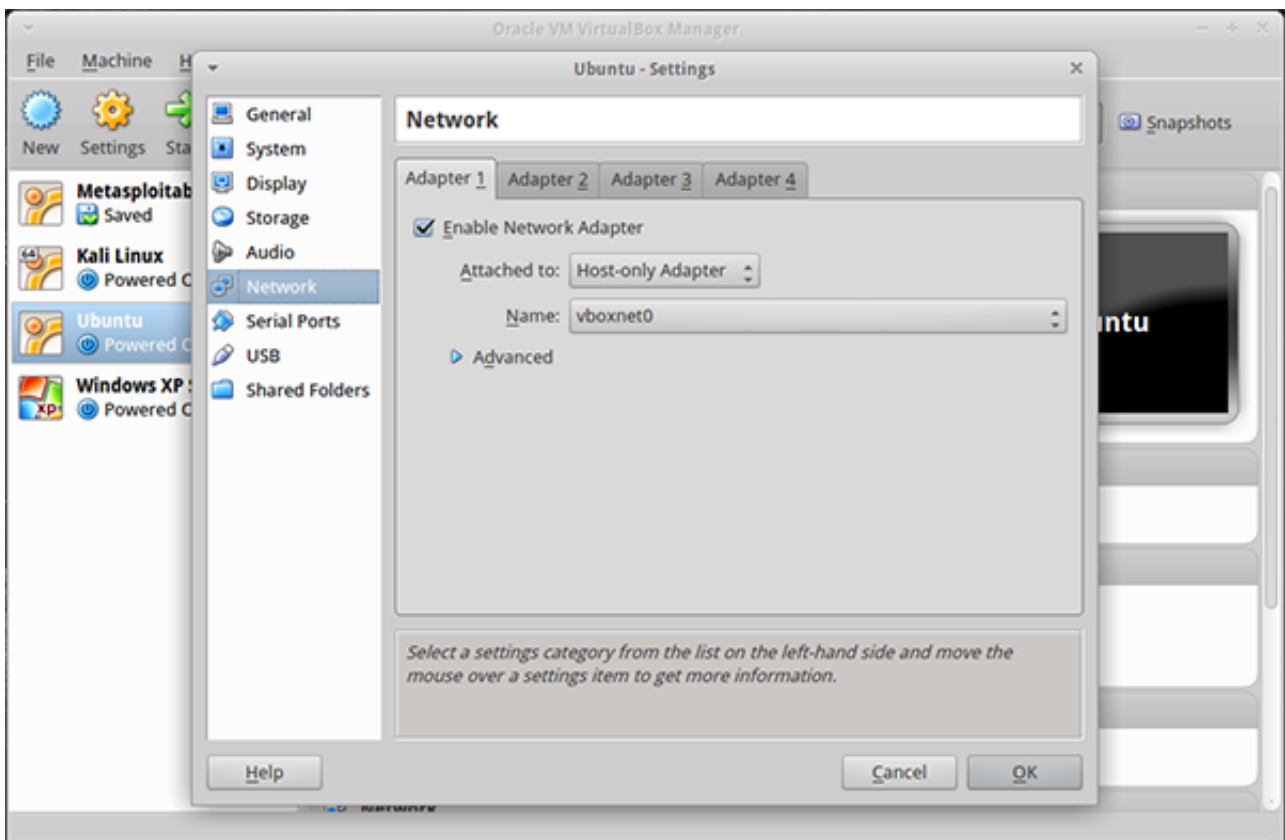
Oracle VM VirtualBox Manager

File Machine H

New Settings Sta

Metasploitab
Saved

Kali Linux
Powered C

Ubuntu
Powered C

Windows XP
Powered C

Snapshots

ntu

Ubuntu - Settings

General
System
Display
Storage
Audio
Network
Serial Ports
USB
Shared Folders

Network

Adapter 1 | Adapter 2 | Adapter 3 | Adapter 4

Enable Network Adapter

Attached to: Host-only Adapter

Name: vboxnet0

Advanced

Select a settings category from the list on the left-hand side and move the mouse over a settings item to get more information.

Help

Cancel OK